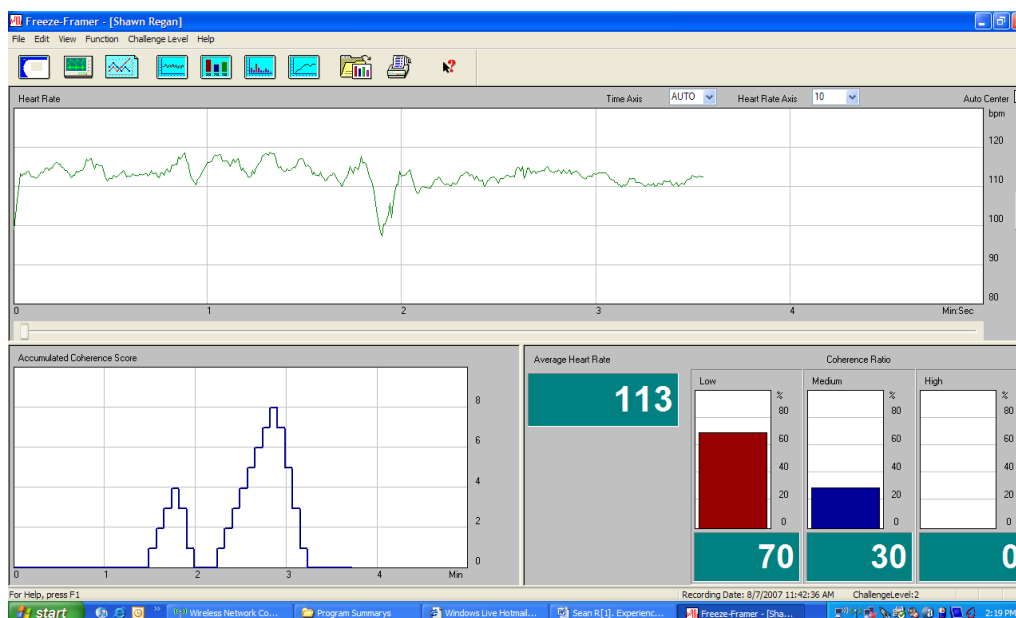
Freeze-Framer - [Shawn Regan]

File Edit View Function Challenge Level Help

Heart Rate

Time Axis AUTO

Heart Rate Axis 10

Auto Center

bpm

120

110

100

90

80

0 1 2 3 4 Min:Sec

Accumulated Coherence Score

8

6

4

2

0

0 1 2 3 4 Min

Average Heart Rate

113

Coherence Ratio

Low

%

80

60

40

20

0

70

Medium

%

80

60

40

20

0

30

High

%

80

60

40

20

0

0

For Help, press F1

Recording Date: 8/7/2007 11:42:36 AM

ChallengeLevel:2

start

Wireless Network Co...

Program Summarys

Windows Live Hotmail...

Sean R[1]. Experienc...

Freeze-Framer - [Sha...

2:19 PM